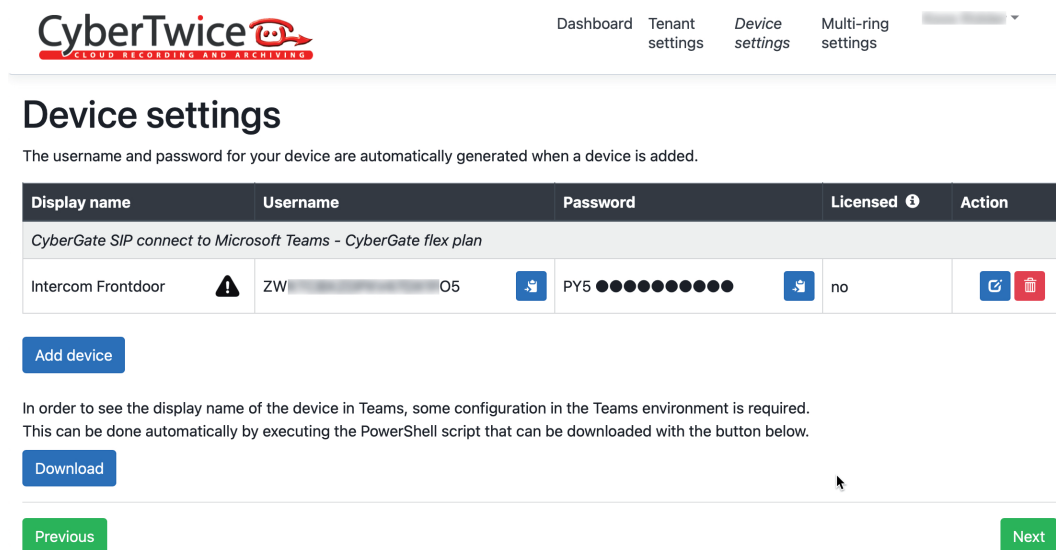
CyberTwice
CLOUD RECORDING AND ARCHIVING

Dashboard Tenant settings Device settings Multi-ring settings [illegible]

Device settings

The username and password for your device are automatically generated when a device is added.

| Display name | Username | Password | Licensed | Action |
|---|---|---|---|---|
| *CyberGate SIP connect to Microsoft Teams - CyberGate flex plan* | | | | |
| Intercom Frontdoor | ZW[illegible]O5 | PY5 ●●●●●●●●●● | no | |

Add device

In order to see the display name of the device in Teams, some configuration in the Teams environment is required. This can be done automatically by executing the PowerShell script that can be downloaded with the button below.

Download

Previous

Next